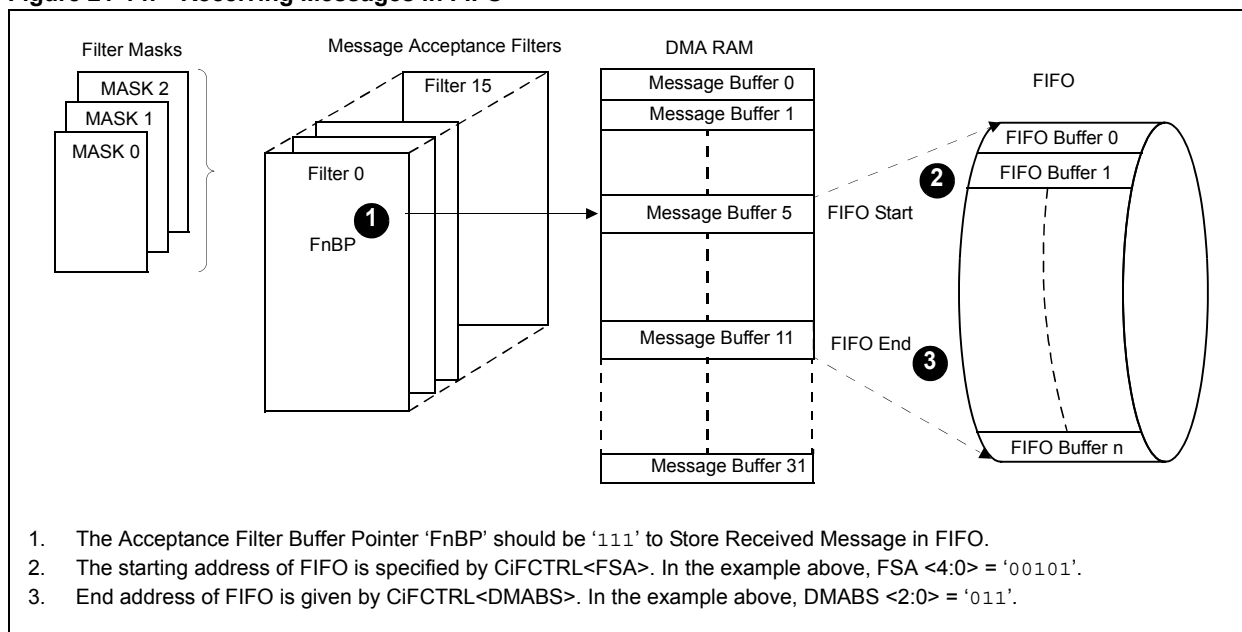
Figure 21-14: Receiving Messages in FIFO

Filter Masks

MASK 2

MASK 1

MASK 0

Message Acceptance Filters

Filter 15

Filter 0

1

FnBP

DMA RAM

Message Buffer 0

Message Buffer 1

Message Buffer 5

Message Buffer 11

Message Buffer 31

FIFO Start

FIFO End

FIFO

FIFO Buffer 0

2

FIFO Buffer 1

3

FIFO Buffer n

1. The Acceptance Filter Buffer Pointer 'FnBP' should be '111' to Store Received Message in FIFO.

2. The starting address of FIFO is specified by CiFCTRL<FSA>. In the example above, FSA <4:0> = '00101'.

3. End address of FIFO is given by CiFCTRL<DMABS>. In the example above, DMABS <2:0> = '011'.